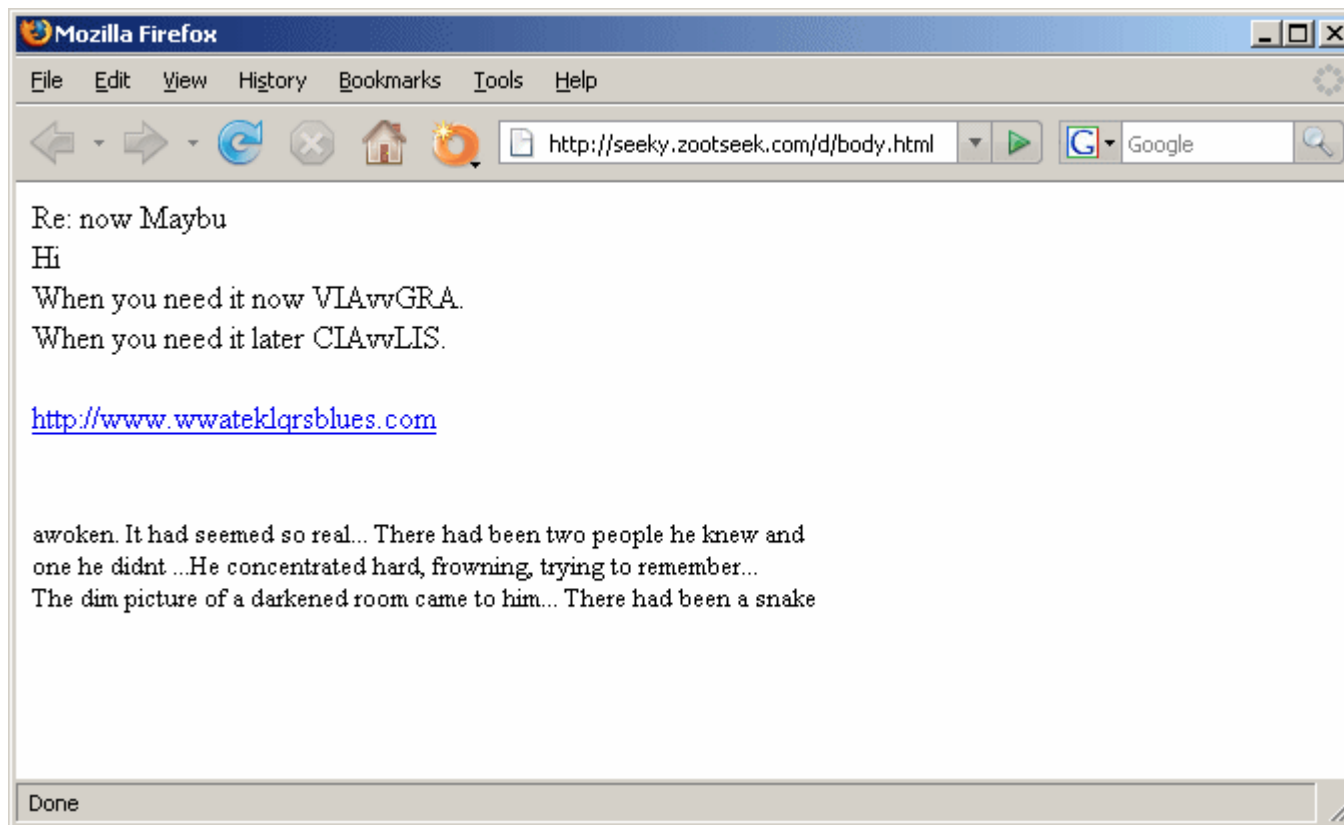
Mozilla Firefox

File Edit View History Bookmarks Tools Help

http://seeky.zootseek.com/d/body.html

Google

Re: now Maybu
Hi
When you need it now VIAvvGRA.
When you need it later CIAvvLIS.

http://www.wwateklqrsblues.com

awoken. It had seemed so real... There had been two people he knew and one he didnt ...He concentrated hard, frowning, trying to remember... The dim picture of a darkened room came to him... There had been a snake

Done